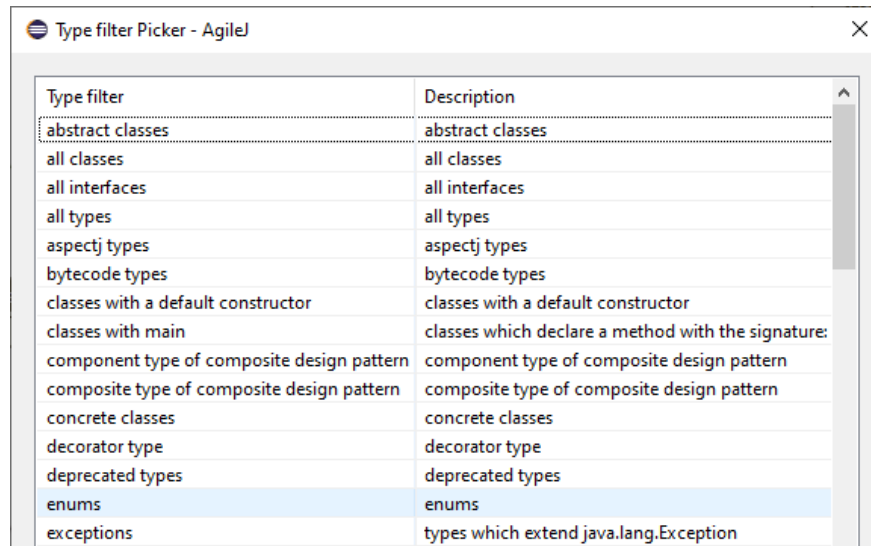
Type filter Picker - AgileJ

| Type filter | Description |
|---|---|
| abstract classes | abstract classes |
| all classes | all classes |
| all interfaces | all interfaces |
| all types | all types |
| aspectj types | aspectj types |
| bytecode types | bytecode types |
| classes with a default constructor | classes with a default constructor |
| classes with main | classes which declare a method with the signature: |
| component type of composite design pattern | component type of composite design pattern |
| composite type of composite design pattern | composite type of composite design pattern |
| concrete classes | concrete classes |
| decorator type | decorator type |
| deprecated types | deprecated types |
| enums | enums |
| exceptions | types which extend java.lang.Exception |